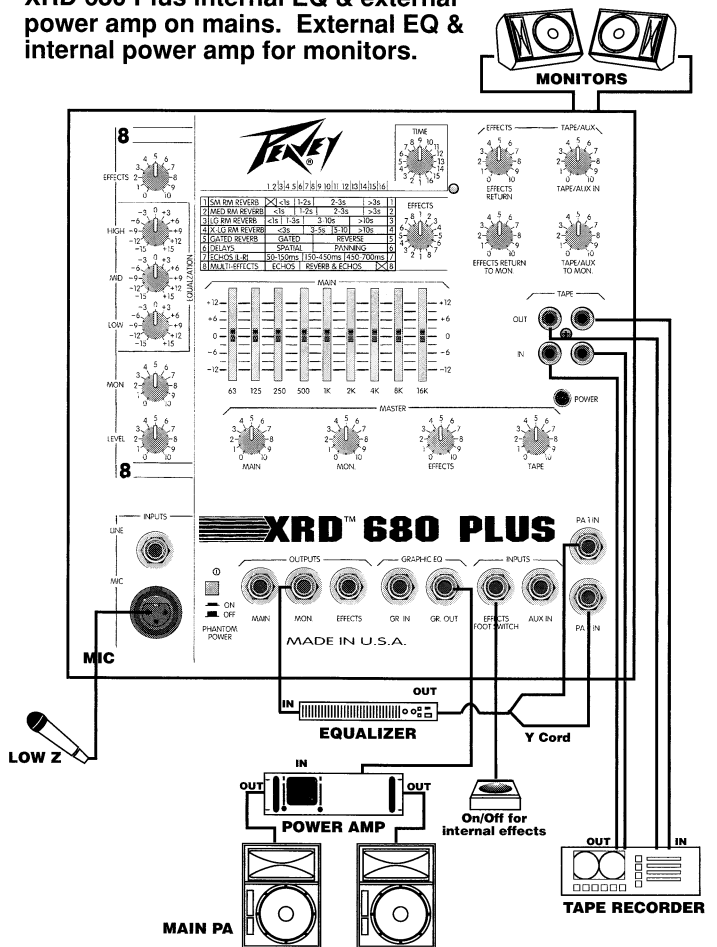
XRD 680 Plus internal EQ & external power amp on mains. External EQ & internal power amp for monitors.

MONITORS

8

EFFECTS

HIGH

MID

LOW

EQUALIZATION

MON

LEVEL

8

PEAVEY

TIME

1 2 3 4 5 6 7 8 9 10 11 12 13 14 15 16

| 1 | SM RM REVERB | ⊠ | <1s | 1-2s | 2-3s | >3s | 1 |
|---|---|---|---|---|---|---|---|
| 2 | MED RM REVERB | <1s | 1-2s | 2-3s | >3s | | 2 |
| 3 | LG RM REVERB | <1s | 1-3s | 3-10s | >10s | | 3 |
| 4 | X-LG RM REVERB | <3s | 3-5s | 5-10 | >10s | | 4 |
| 5 | GATED REVERB | GATED | | REVERSE | | | 5 |
| 6 | DELAYS | SPATIAL | | PANNING | | | 6 |
| 7 | ECHOS (L-R) | 50-150ms | 150-450ms | 450-700ms | | | 7 |
| 8 | MULTI-EFFECTS | ECHOS | REVERB & ECHOS | ⊠ | | | 8 |

EFFECTS

EFFECTS

TAPE/AUX

EFFECTS RETURN

TAPE/AUX IN

EFFECTS RETURN TO MON

TAPE/AUX TO MON.

MAIN

+12 +6 0 −6 −12

63 125 250 500 1K 2K 4K 8K 16K

TAPE

OUT

IN

POWER

MASTER

MAIN

MON.

EFFECTS

TAPE

INPUTS

LINE

MIC

XRD™ 680 PLUS

PA 1 IN

PA 1 IN

OUTPUTS

GRAPHIC EQ

INPUTS

ON

OFF

PHANTOM POWER

MAIN

MON.

EFFECTS

GR. IN

GR. OUT

EFFECTS FOOT SWITCH

AUX IN

MADE IN U.S.A.

MIC

OUT

IN

EQUALIZER

Y Cord

LOW Z

IN

OUT

OUT

POWER AMP

On/Off for internal effects

OUT

IN

TAPE RECORDER

MAIN PA